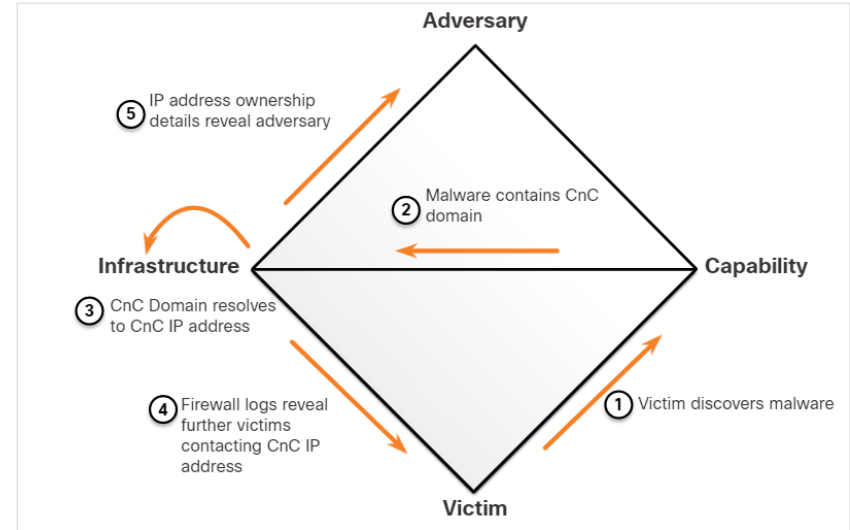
Adversary

5 IP address ownership details reveal adversary

2 Malware contains CnC domain

Infrastructure

Capability

3 CnC Domain resolves to CnC IP address

4 Firewall logs reveal further victims contacting CnC IP address

1 Victim discovers malware

Victim